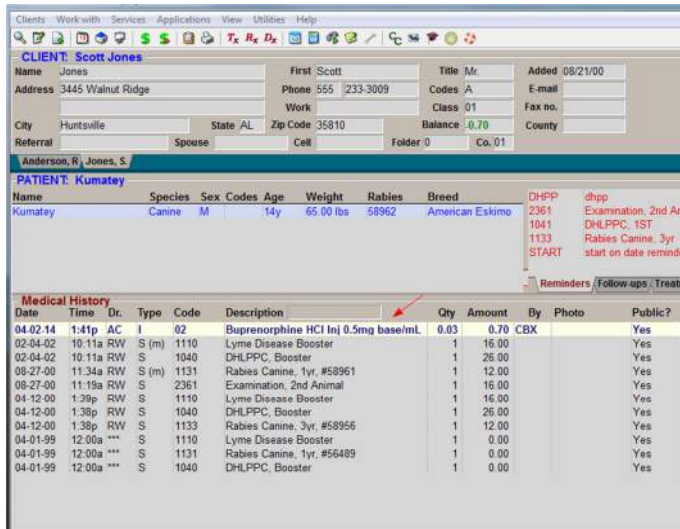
Clients Work with Services Applications View Utilities Help

CLIENT: Scott Jones

| Name | Jones | First | Scott | Title | Mr. | Added | 08/21/00 |
|---|---|---|---|---|---|---|---|
| Address | 3445 Walnut Ridge | Phone | 555 233-3009 | Codes | A | E-mail | |
| | | Work | | Class | 01 | Fax no. | |
| City | Huntsville State AL | Zip Code | 35810 | Balance | -0.70 | County | |
| Referral | Spouse | Cell | | Folder | 0 | Co. | 01 |

Anderson, R Jones, S.

PATIENT: Kumatey

| Name | Species | Sex | Codes | Age | Weight | Rabies | Breed |
|---|---|---|---|---|---|---|---|
| Kumatey | Canine | M | | 14y | 65.00 lbs | 58962 | American Eskimo |

DHPP dhpp
2361 Examination, 2nd An
1041 DHLPPC, 1ST
1133 Rabies Canine, 3yr
START start on date remind

Reminders Follow-ups Treat

Medical History

| Date | Time | Dr. | Type | Code | Description | Qty | Amount | By | Photo | Public? |
|---|---|---|---|---|---|---|---|---|---|---|
| 04-02-14 | 1:41p | AC | I | 02 | Buprenorphine HCl Inj 0.5mg base/mL | 0.03 | 0.70 | CBX | | Yes |
| 02-04-02 | 10:11a | RW | S (m) | 1110 | Lyme Disease Booster | 1 | 16.00 | | | Yes |
| 02-04-02 | 10:11a | RW | S | 1040 | DHLPPC, Booster | 1 | 26.00 | | | Yes |
| 08-27-00 | 11:34a | RW | S (m) | 1131 | Rabies Canine, 1yr, #58961 | 1 | 12.00 | | | Yes |
| 08-27-00 | 11:19a | RW | S | 2361 | Examination, 2nd Animal | 1 | 16.00 | | | Yes |
| 04-12-00 | 1:39p | RW | S | 1110 | Lyme Disease Booster | 1 | 16.00 | | | Yes |
| 04-12-00 | 1:38p | RW | S | 1040 | DHLPPC, Booster | 1 | 26.00 | | | Yes |
| 04-12-00 | 1:38p | RW | S | 1133 | Rabies Canine, 3yr, #58956 | 1 | 12.00 | | | Yes |
| 04-01-99 | 12:00a | *** | S | 1110 | Lyme Disease Booster | 1 | 0.00 | | | Yes |
| 04-01-99 | 12:00a | *** | S | 1131 | Rabies Canine, 1yr, #56489 | 1 | 0.00 | | | Yes |
| 04-01-99 | 12:00a | *** | S | 1040 | DHLPPC, Booster | 1 | 0.00 | | | Yes |